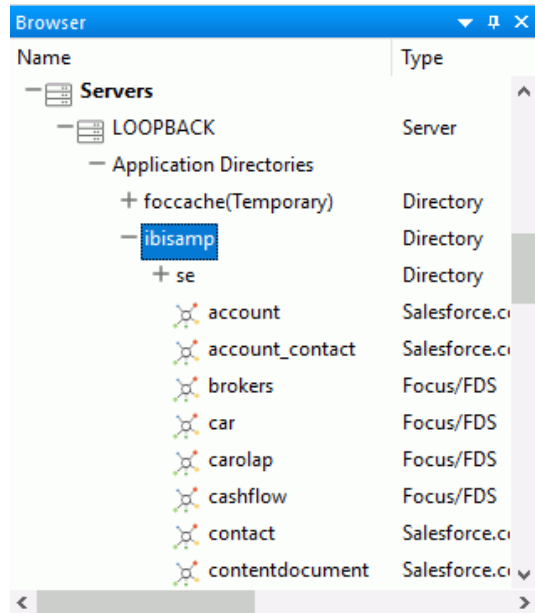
Browser

| Name | Type |
|---|---|
| Servers | |
| LOOPBACK | Server |
| Application Directories | |
| foccache(Temporary) | Directory |
| ibisamp | Directory |
| se | Directory |
| account | Salesforce.c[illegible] |
| account_contact | Salesforce.c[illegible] |
| brokers | Focus/FDS |
| car | Focus/FDS |
| carolap | Focus/FDS |
| cashflow | Focus/FDS |
| contact | Salesforce.c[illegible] |
| contentdocument | Salesforce.c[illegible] |